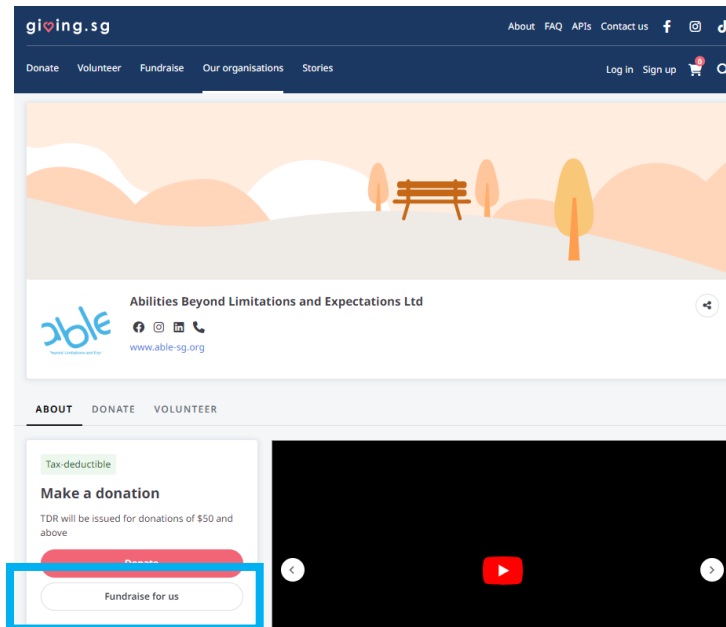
giving.sg

About FAQ APIs Contact us

Donate Volunteer Fundraise Our organisations Stories

Log in Sign up 0

Abilities Beyond Limitations and Expectations Ltd

www.able-sg.org

able
"Beyond Limitations and Exp"

ABOUT DONATE VOLUNTEER

Tax-deductible

Make a donation

TDR will be issued for donations of $50 and above

Donate

Fundraise for us